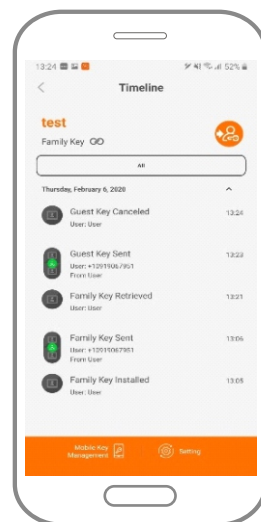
13:24 52%

Timeline

test

Family Key

All

Thursday, February 6, 2020

Guest Key Canceled
User: User
13:24

Guest Key Sent
User: +12919067951
From: User
13:23

Family Key Retrieved
User: User
13:21

Family Key Sent
User: +12919067951
From: User
13:06

Family Key Installed
User: User
13:05

Mobile Key Management

Setting